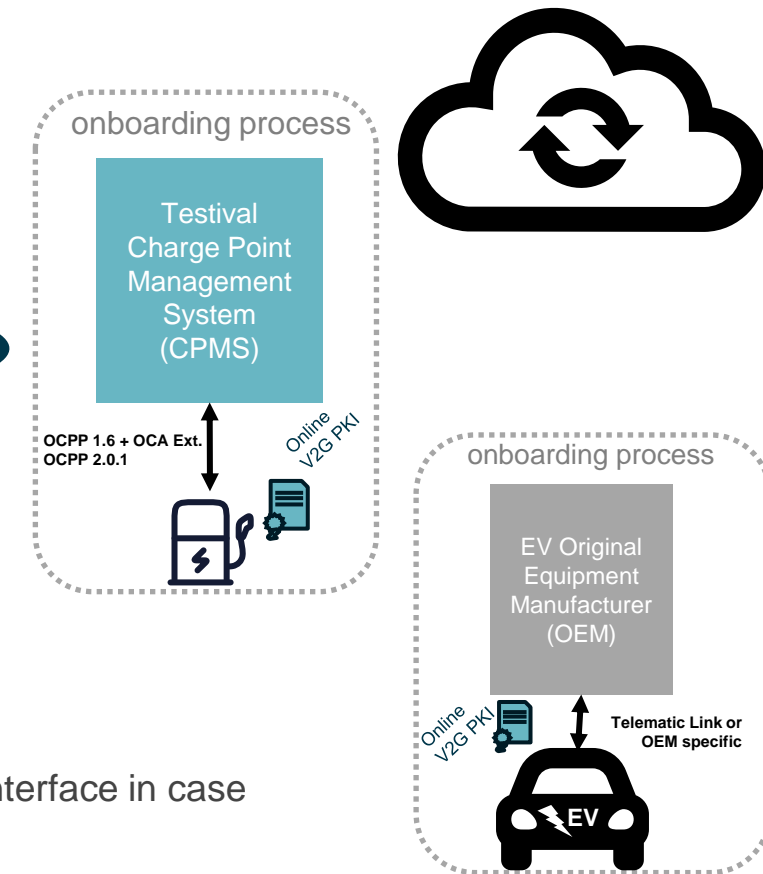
onboarding process

Testival Charge Point Management System (CPMS)

OCPP 1.6 + OCA Ext.
OCPP 2.0.1

Online V2G PKI

onboarding process

EV Original Equipment Manufacturer (OEM)

Online V2G PKI

Telematic Link or OEM specific

EV

nterface in case